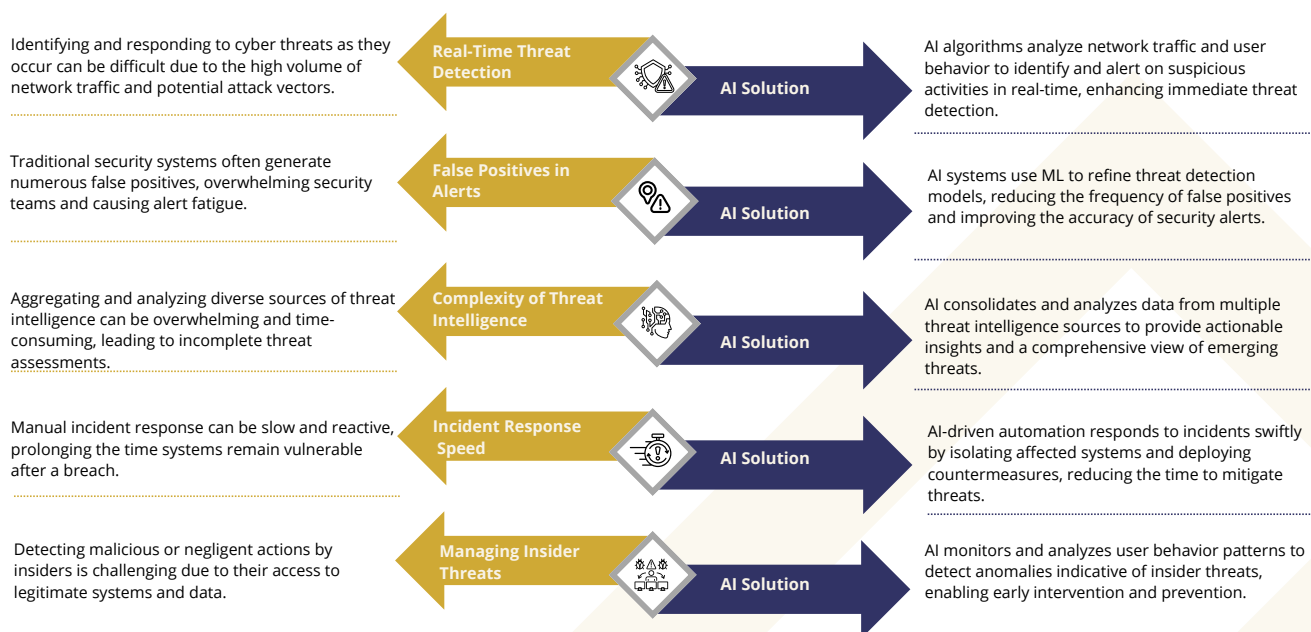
Identifying and responding to cyber threats as they occur can be difficult due to the high volume of network traffic and potential attack vectors.

Real-Time Threat Detection

AI Solution

AI algorithms analyze network traffic and user behavior to identify and alert on suspicious activities in real-time, enhancing immediate threat detection.

Traditional security systems often generate numerous false positives, overwhelming security teams and causing alert fatigue.

False Positives in Alerts

AI Solution

AI systems use ML to refine threat detection models, reducing the frequency of false positives and improving the accuracy of security alerts.

Aggregating and analyzing diverse sources of threat intelligence can be overwhelming and time-consuming, leading to incomplete threat assessments.

Complexity of Threat Intelligence

AI Solution

AI consolidates and analyzes data from multiple threat intelligence sources to provide actionable insights and a comprehensive view of emerging threats.

Manual incident response can be slow and reactive, prolonging the time systems remain vulnerable after a breach.

Incident Response Speed

AI Solution

AI-driven automation responds to incidents swiftly by isolating affected systems and deploying countermeasures, reducing the time to mitigate threats.

Detecting malicious or negligent actions by insiders is challenging due to their access to legitimate systems and data.

Managing Insider Threats

AI Solution

AI monitors and analyzes user behavior patterns to detect anomalies indicative of insider threats, enabling early intervention and prevention.